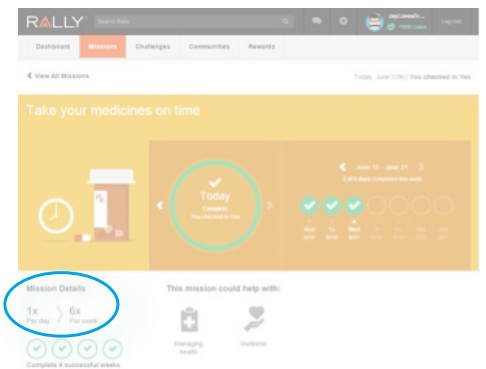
RALLY

Search Rally

Log Out

Dashboard

Missions

Challenges

Communities

Rewards

View All Missions

Today, June 17th | You checked in Yes

Take your medicines on time

Today

Complete

You checked in Yes

June 15 – June 21

3 of 6 days completed this week

Mon

Tu

Wed

Mission Details

1x

Per day

6x

Per week

Complete 4 successful weeks

This mission could help with:

Managing health

Wellness